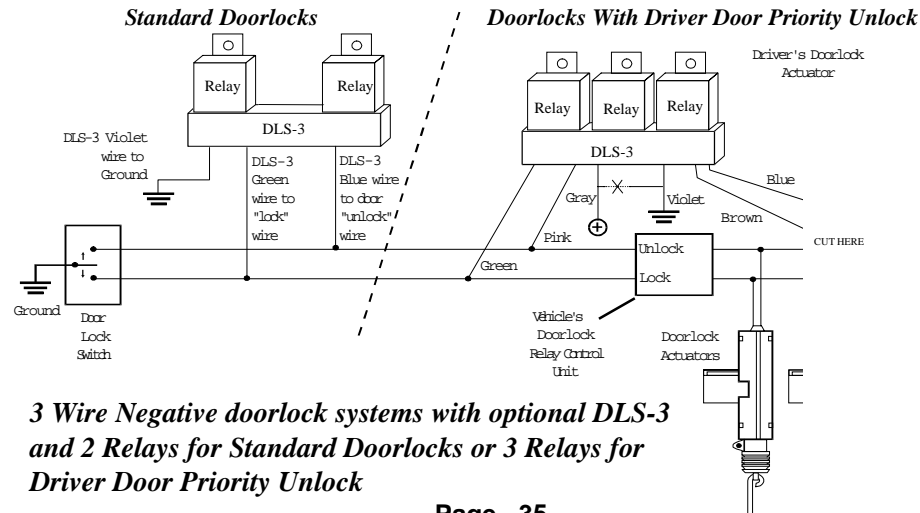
Standard Doorlocks

Doorlocks With Driver Door Priority Unlock

Relay

Relay

DLS-3

DLS-3 Violet wire to Ground

DLS-3 Green wire to "lock" wire

DLS-3 Blue wire to door "unlock" wire

Ground

Door Lock Switch

Driver's Doorlock Actuator

Relay

Relay

Relay

DLS-3

Gray

$\oplus$

Violet

Blue

Brown

Pink

Green

Unlock

Lock

CUT HERE

Vehicle's Doorlock Relay Control Unit

Doorlock Actuators

3 Wire Negative doorlock systems with optional DLS-3 and 2 Relays for Standard Doorlocks or 3 Relays for Driver Door Priority Unlock

Page - 35